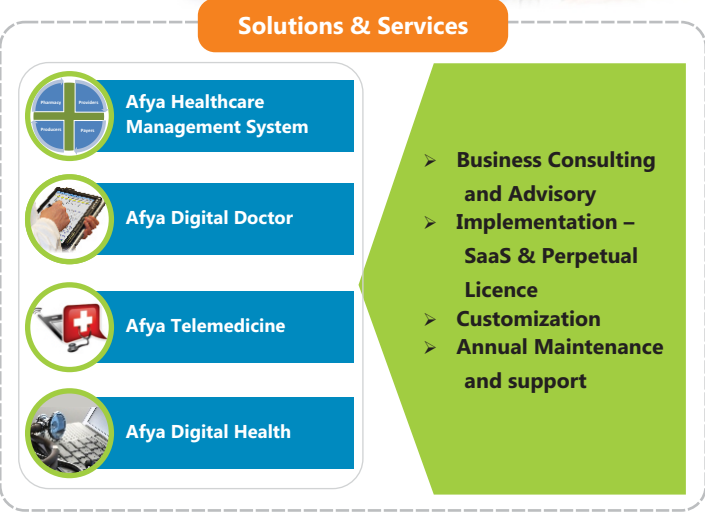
Solutions & Services

Pharmacy
Providers
Producers
Payers

Afya Healthcare Management System

Afya Digital Doctor

Afya Telemedicine

Afya Digital Health

➢ Business Consulting and Advisory
➢ Implementation – SaaS & Perpetual Licence
➢ Customization
➢ Annual Maintenance and support